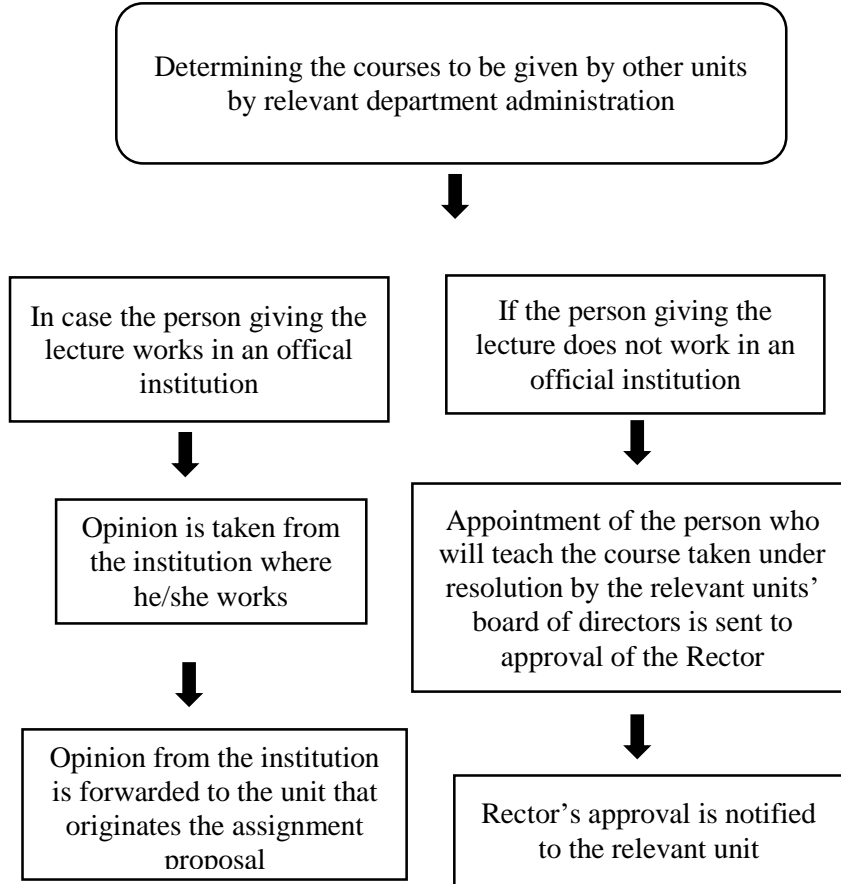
Determining the courses to be given by other units by relevant department administration

In case the person giving the lecture works in an offical institution

Opinion is taken from the institution where he/she works

Opinion from the institution is forwarded to the unit that originates the assignment proposal

If the person giving the lecture does not work in an official institution

Appointment of the person who will teach the course taken under resolution by the relevant units' board of directors is sent to approval of the Rector

Rector's approval is notified to the relevant unit